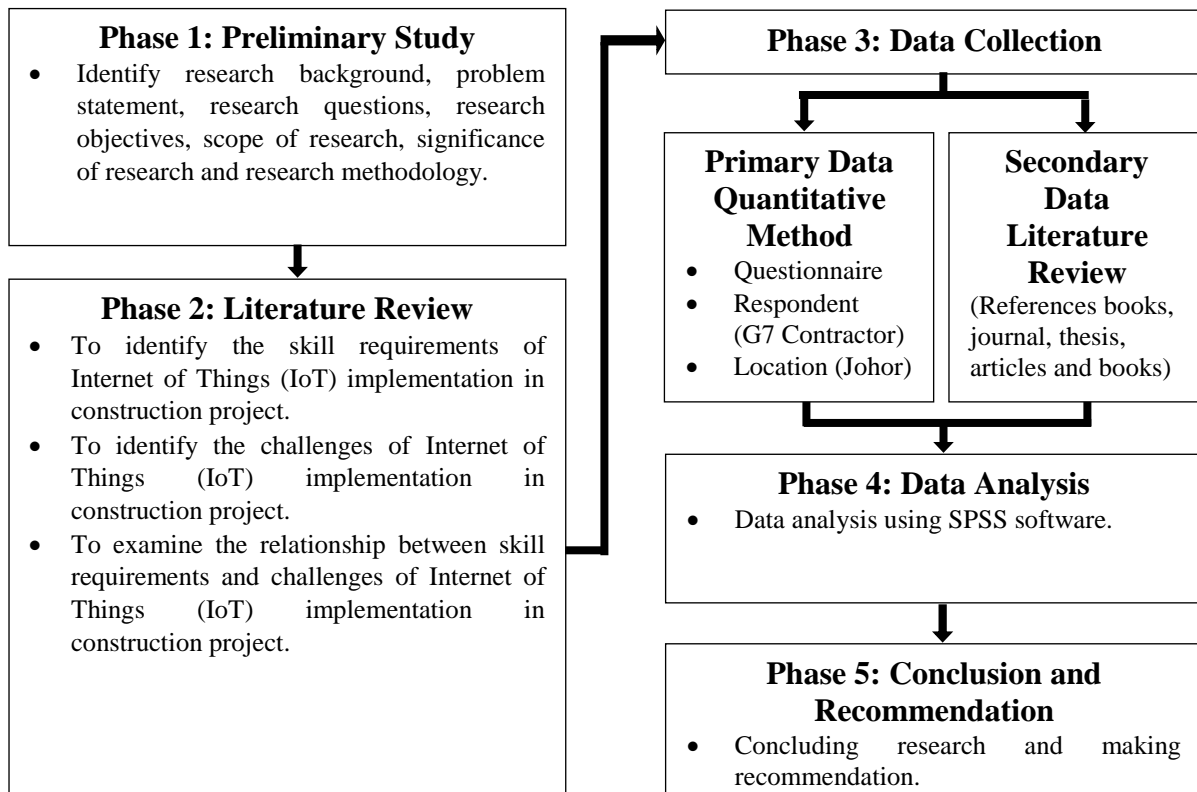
**Phase 1: Preliminary Study**

- Identify research background, problem statement, research questions, research objectives, scope of research, significance of research and research methodology.

**Phase 2: Literature Review**

- To identify the skill requirements of Internet of Things (IoT) implementation in construction project.
- To identify the challenges of Internet of Things (IoT) implementation in construction project.
- To examine the relationship between skill requirements and challenges of Internet of Things (IoT) implementation in construction project.

**Phase 3: Data Collection**

**Primary Data Quantitative Method**

- Questionnaire
- Respondent (G7 Contractor)
- Location (Johor)

**Secondary Data Literature Review**

(References books, journal, thesis, articles and books)

**Phase 4: Data Analysis**

- Data analysis using SPSS software.

**Phase 5: Conclusion and Recommendation**

- Concluding research and making recommendation.